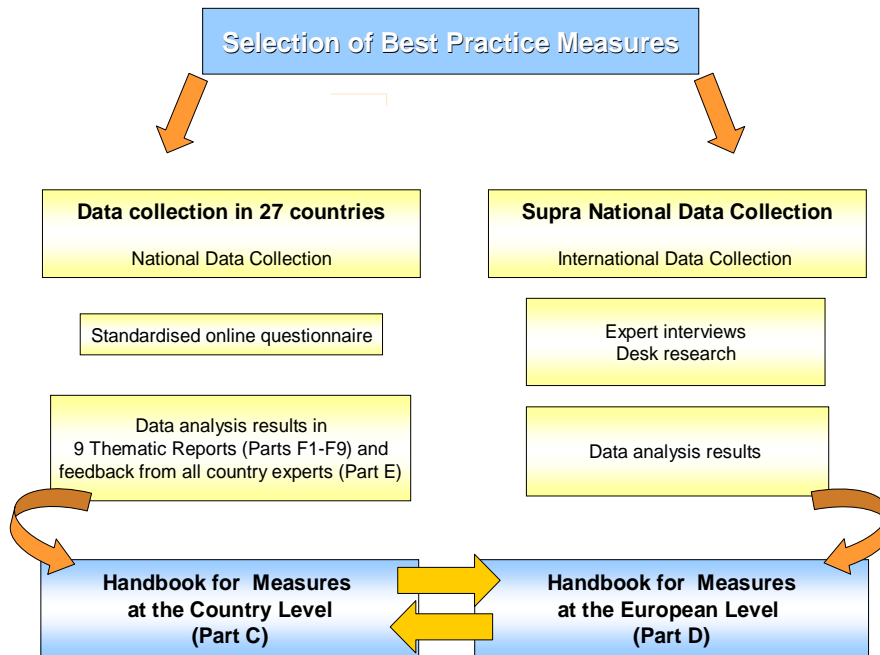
Selection of Best Practice Measures

Data collection in 27 countries

National Data Collection

Standardised online questionnaire

Data analysis results in 9 Thematic Reports (Parts F1-F9) and feedback from all country experts (Part E)

Handbook for Measures at the Country Level (Part C)

Supra National Data Collection

International Data Collection

Expert interviews
Desk research

Data analysis results

Handbook for Measures at the European Level (Part D)